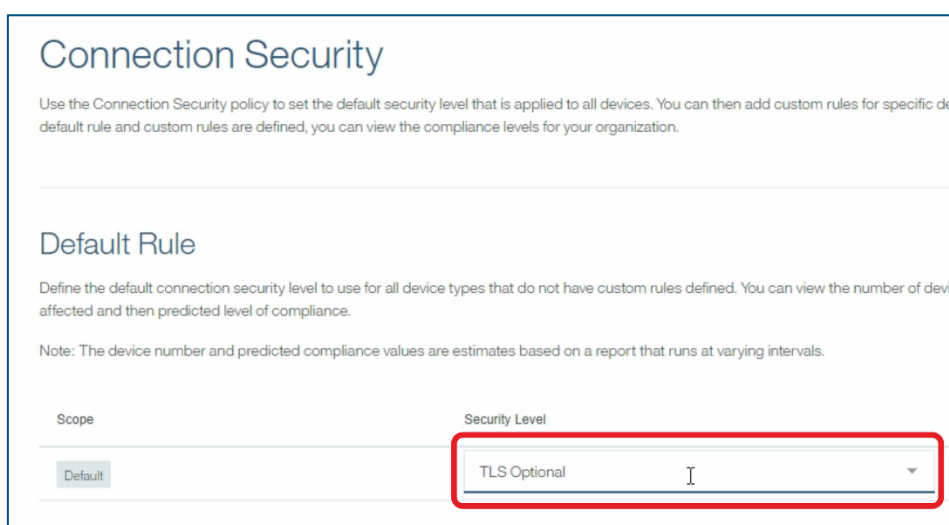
Connection Security

Use the Connection Security policy to set the default security level that is applied to all devices. You can then add custom rules for specific de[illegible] default rule and custom rules are defined, you can view the compliance levels for your organization.

Default Rule

Define the default connection security level to use for all device types that do not have custom rules defined. You can view the number of devi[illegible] affected and then predicted level of compliance.

Note: The device number and predicted compliance values are estimates based on a report that runs at varying intervals.

| Scope | Security Level |
|---|---|
| Default | TLS Optional |